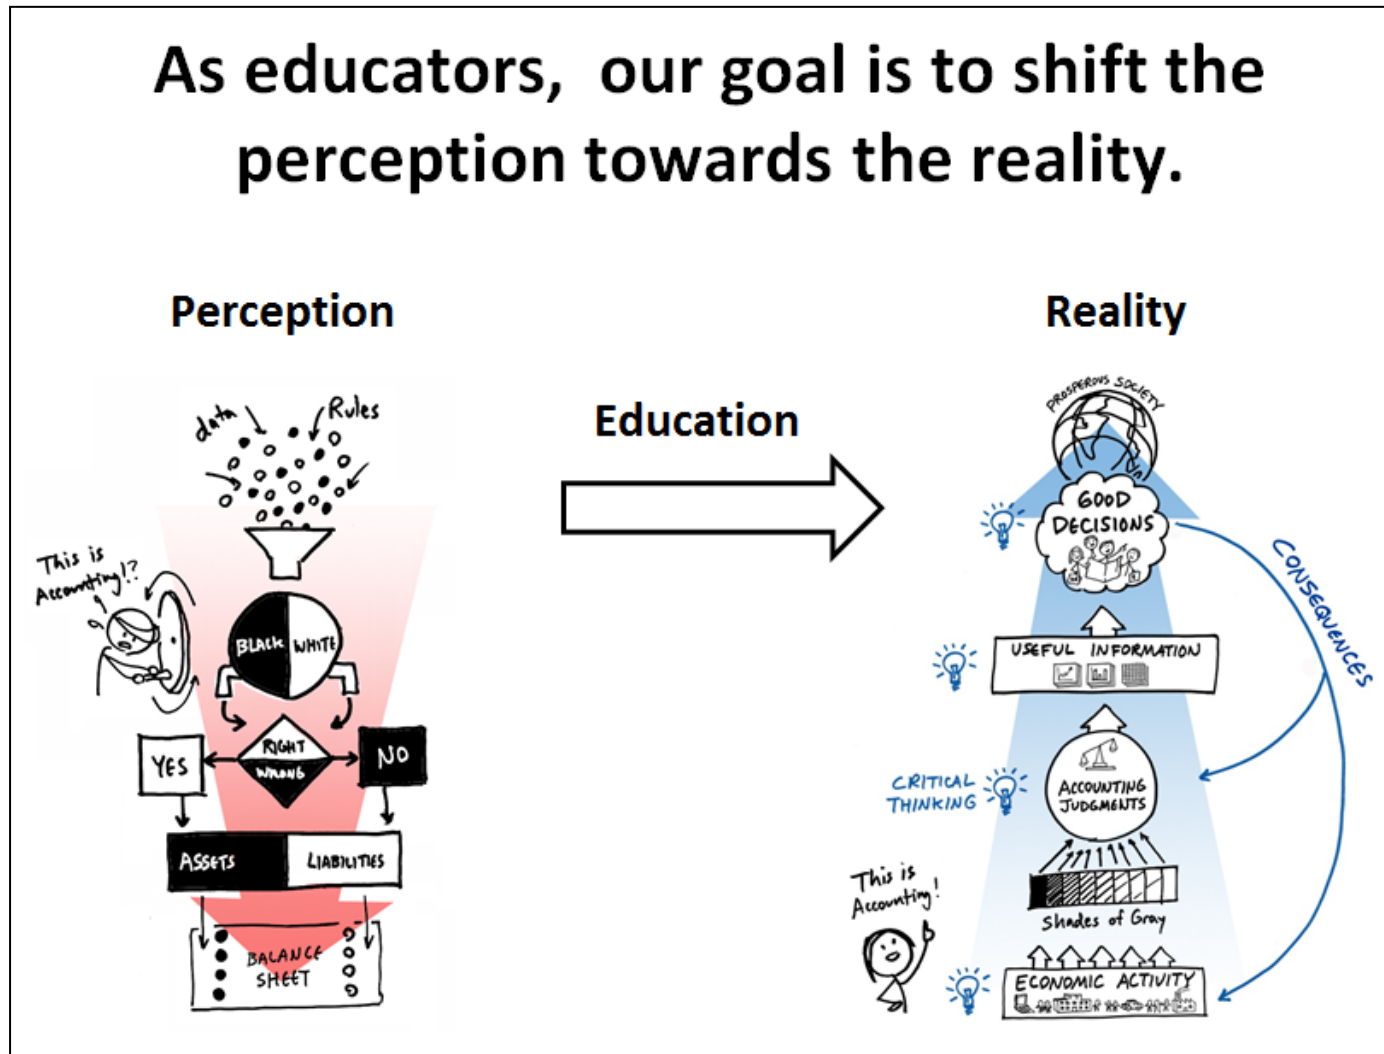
As educators, our goal is to shift the perception towards the reality.

Perception

data

Rules

This is Accounting!?

BLACK WHITE

RIGHT WRONG

YES

NO

ASSETS LIABILITIES

BALANCE SHEET

Education

Reality

PROSPEROUS SOCIETY

GOOD DECISIONS

CONSEQUENCES

USEFUL INFORMATION

CRITICAL THINKING

ACCOUNTING JUDGMENTS

This is Accounting!

Shades of Gray

ECONOMIC ACTIVITY